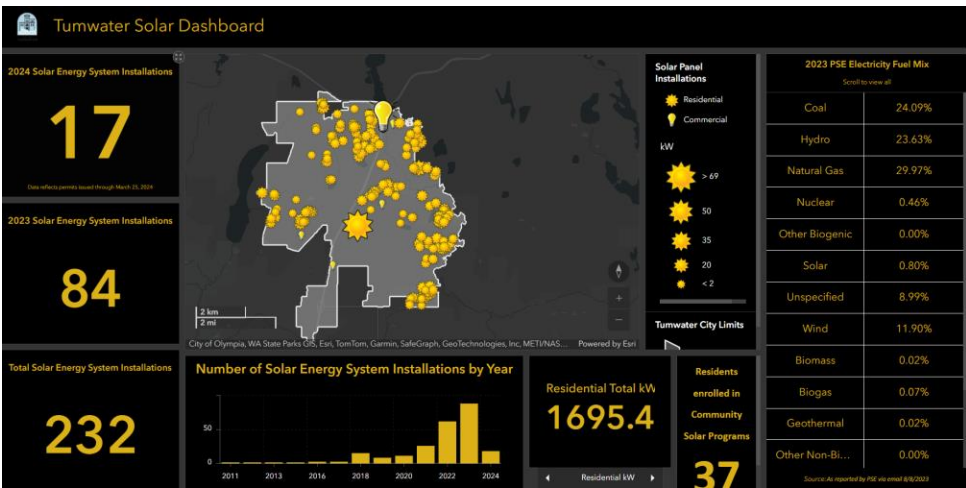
Tumwater Solar Dashboard

2024 Solar Energy System Installations

17

Data reflects permits issued through March 25, 2024

2023 Solar Energy System Installations

84

Total Solar Energy System Installations

232

2 km
2 mi

City of Olympia, WA State Parks GIS, Esri, TomTom, Garmin, SafeGraph, GeoTechnologies, Inc, METI/NAS... Powered by Esri

Solar Panel Installations

Residential
Commercial

kW

> 69
50
35
20
< 2

Tumwater City Limits

Number of Solar Energy System Installations by Year

50
0
2011 2013 2016 2018 2020 2022 2024

Residential Total kW

1695.4

Residential kW

Residents enrolled in Community Solar Programs

37

2023 PSE Electricity Fuel Mix

Scroll to view all

| | |
|---|---|
| Coal | 24.09% |
| Hydro | 23.63% |
| Natural Gas | 29.97% |
| Nuclear | 0.46% |
| Other Biogenic | 0.00% |
| Solar | 0.80% |
| Unspecified | 8.99% |
| Wind | 11.90% |
| Biomass | 0.02% |
| Biogas | 0.07% |
| Geothermal | 0.02% |
| Other Non-Bi... | 0.00% |

Source: As reported by PSE via email 8/8/2023